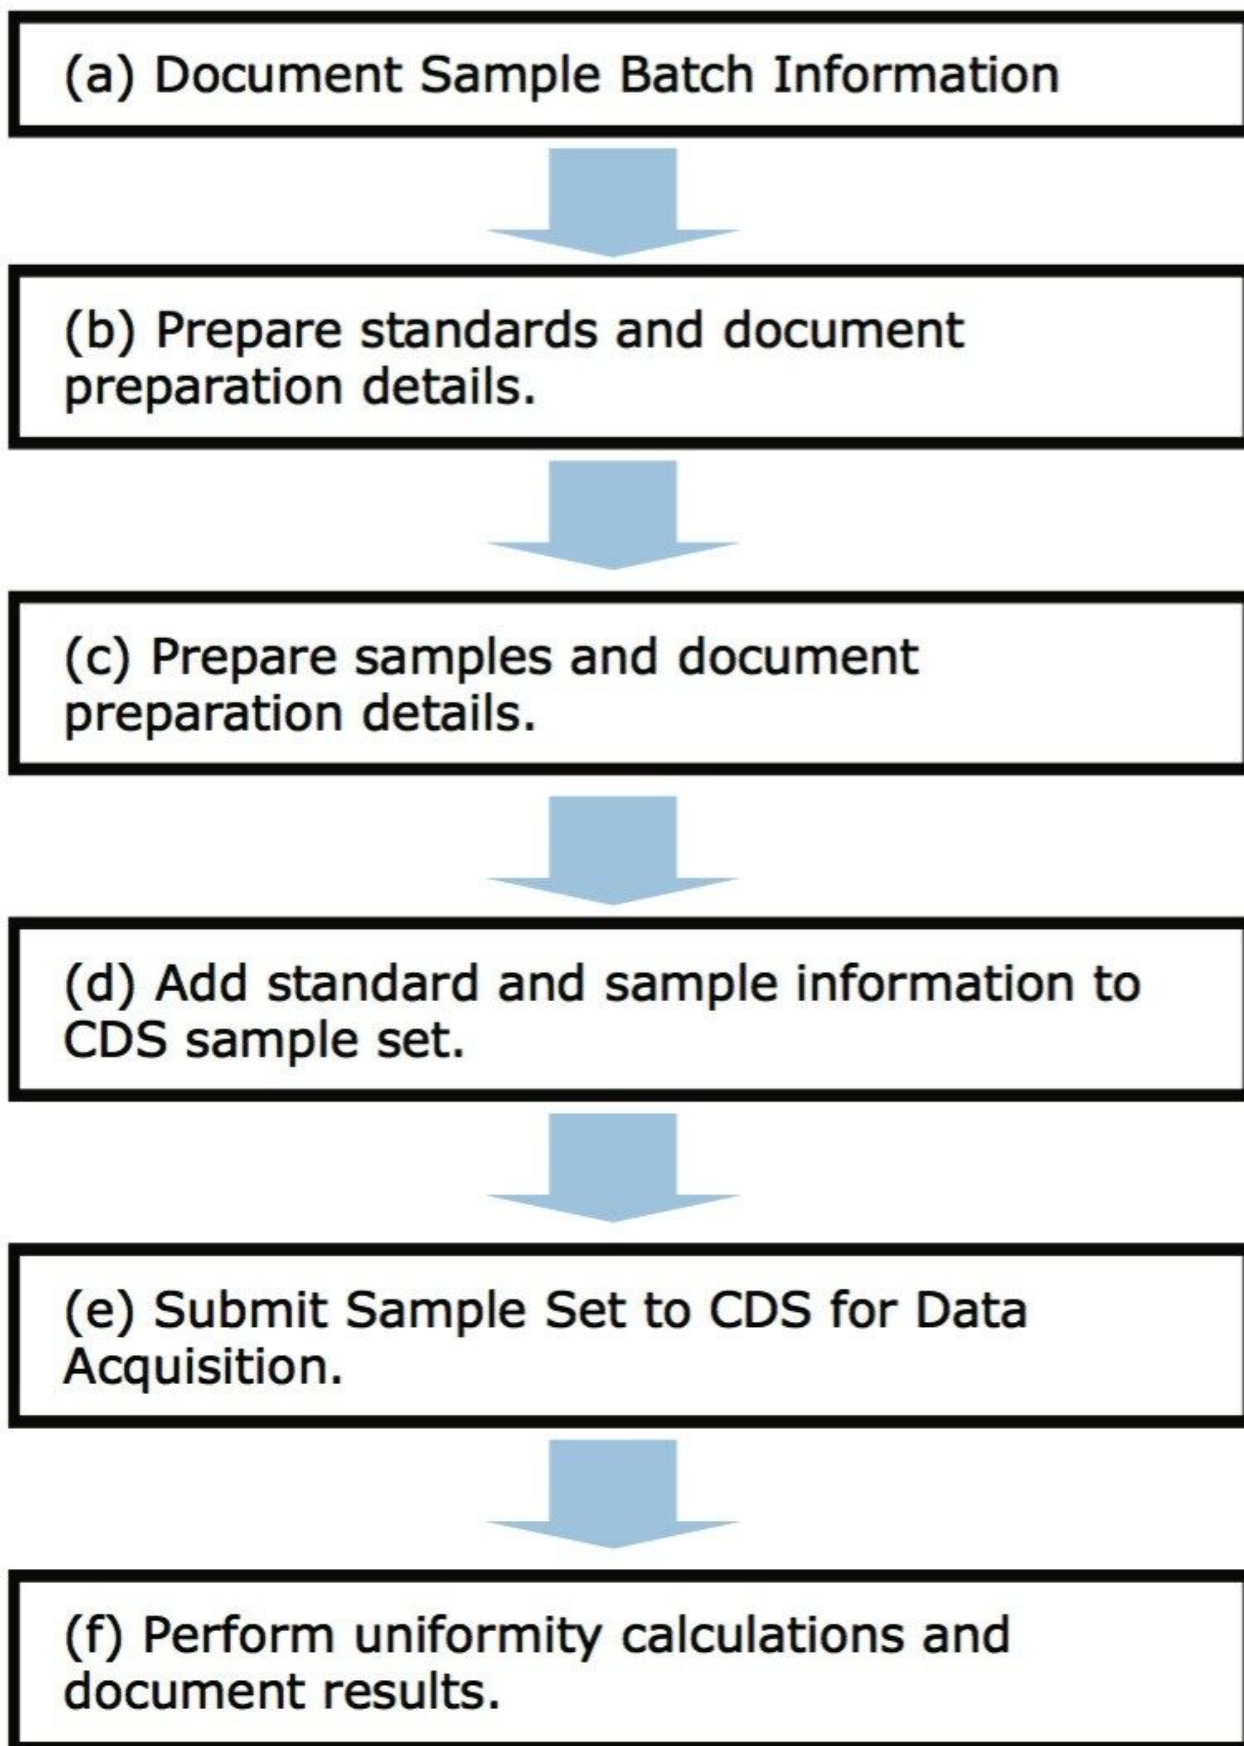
(a) Document Sample Batch Information

(b) Prepare standards and document preparation details.

(c) Prepare samples and document preparation details.

(d) Add standard and sample information to CDS sample set.

(e) Submit Sample Set to CDS for Data Acquisition.

(f) Perform uniformity calculations and document results.